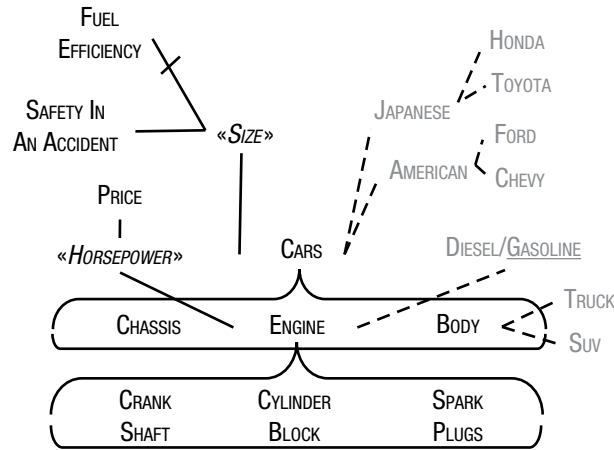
Fuel Efficiency

Safety In An Accident

«Size»

Honda

Toyota

Japanese

Ford

American

Chevy

Price

I

«Horsepower»

Cars

Diesel/Gasoline

Truck

Chassis

Engine

Body

Suv

Crank Shaft

Cylinder Block

Spark Plugs